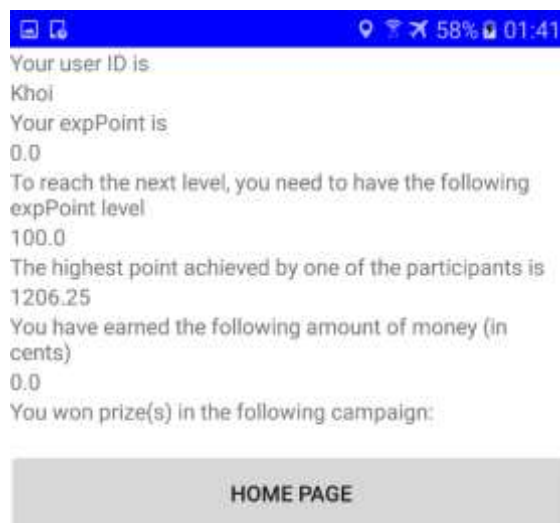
58% 01:41
Your user ID is
Khoi
Your expPoint is
0.0
To reach the next level, you need to have the following expPoint level
100.0
The highest point achieved by one of the participants is
1206.25
You have earned the following amount of money (in cents)
0.0
You won prize(s) in the following campaign:

HOME PAGE